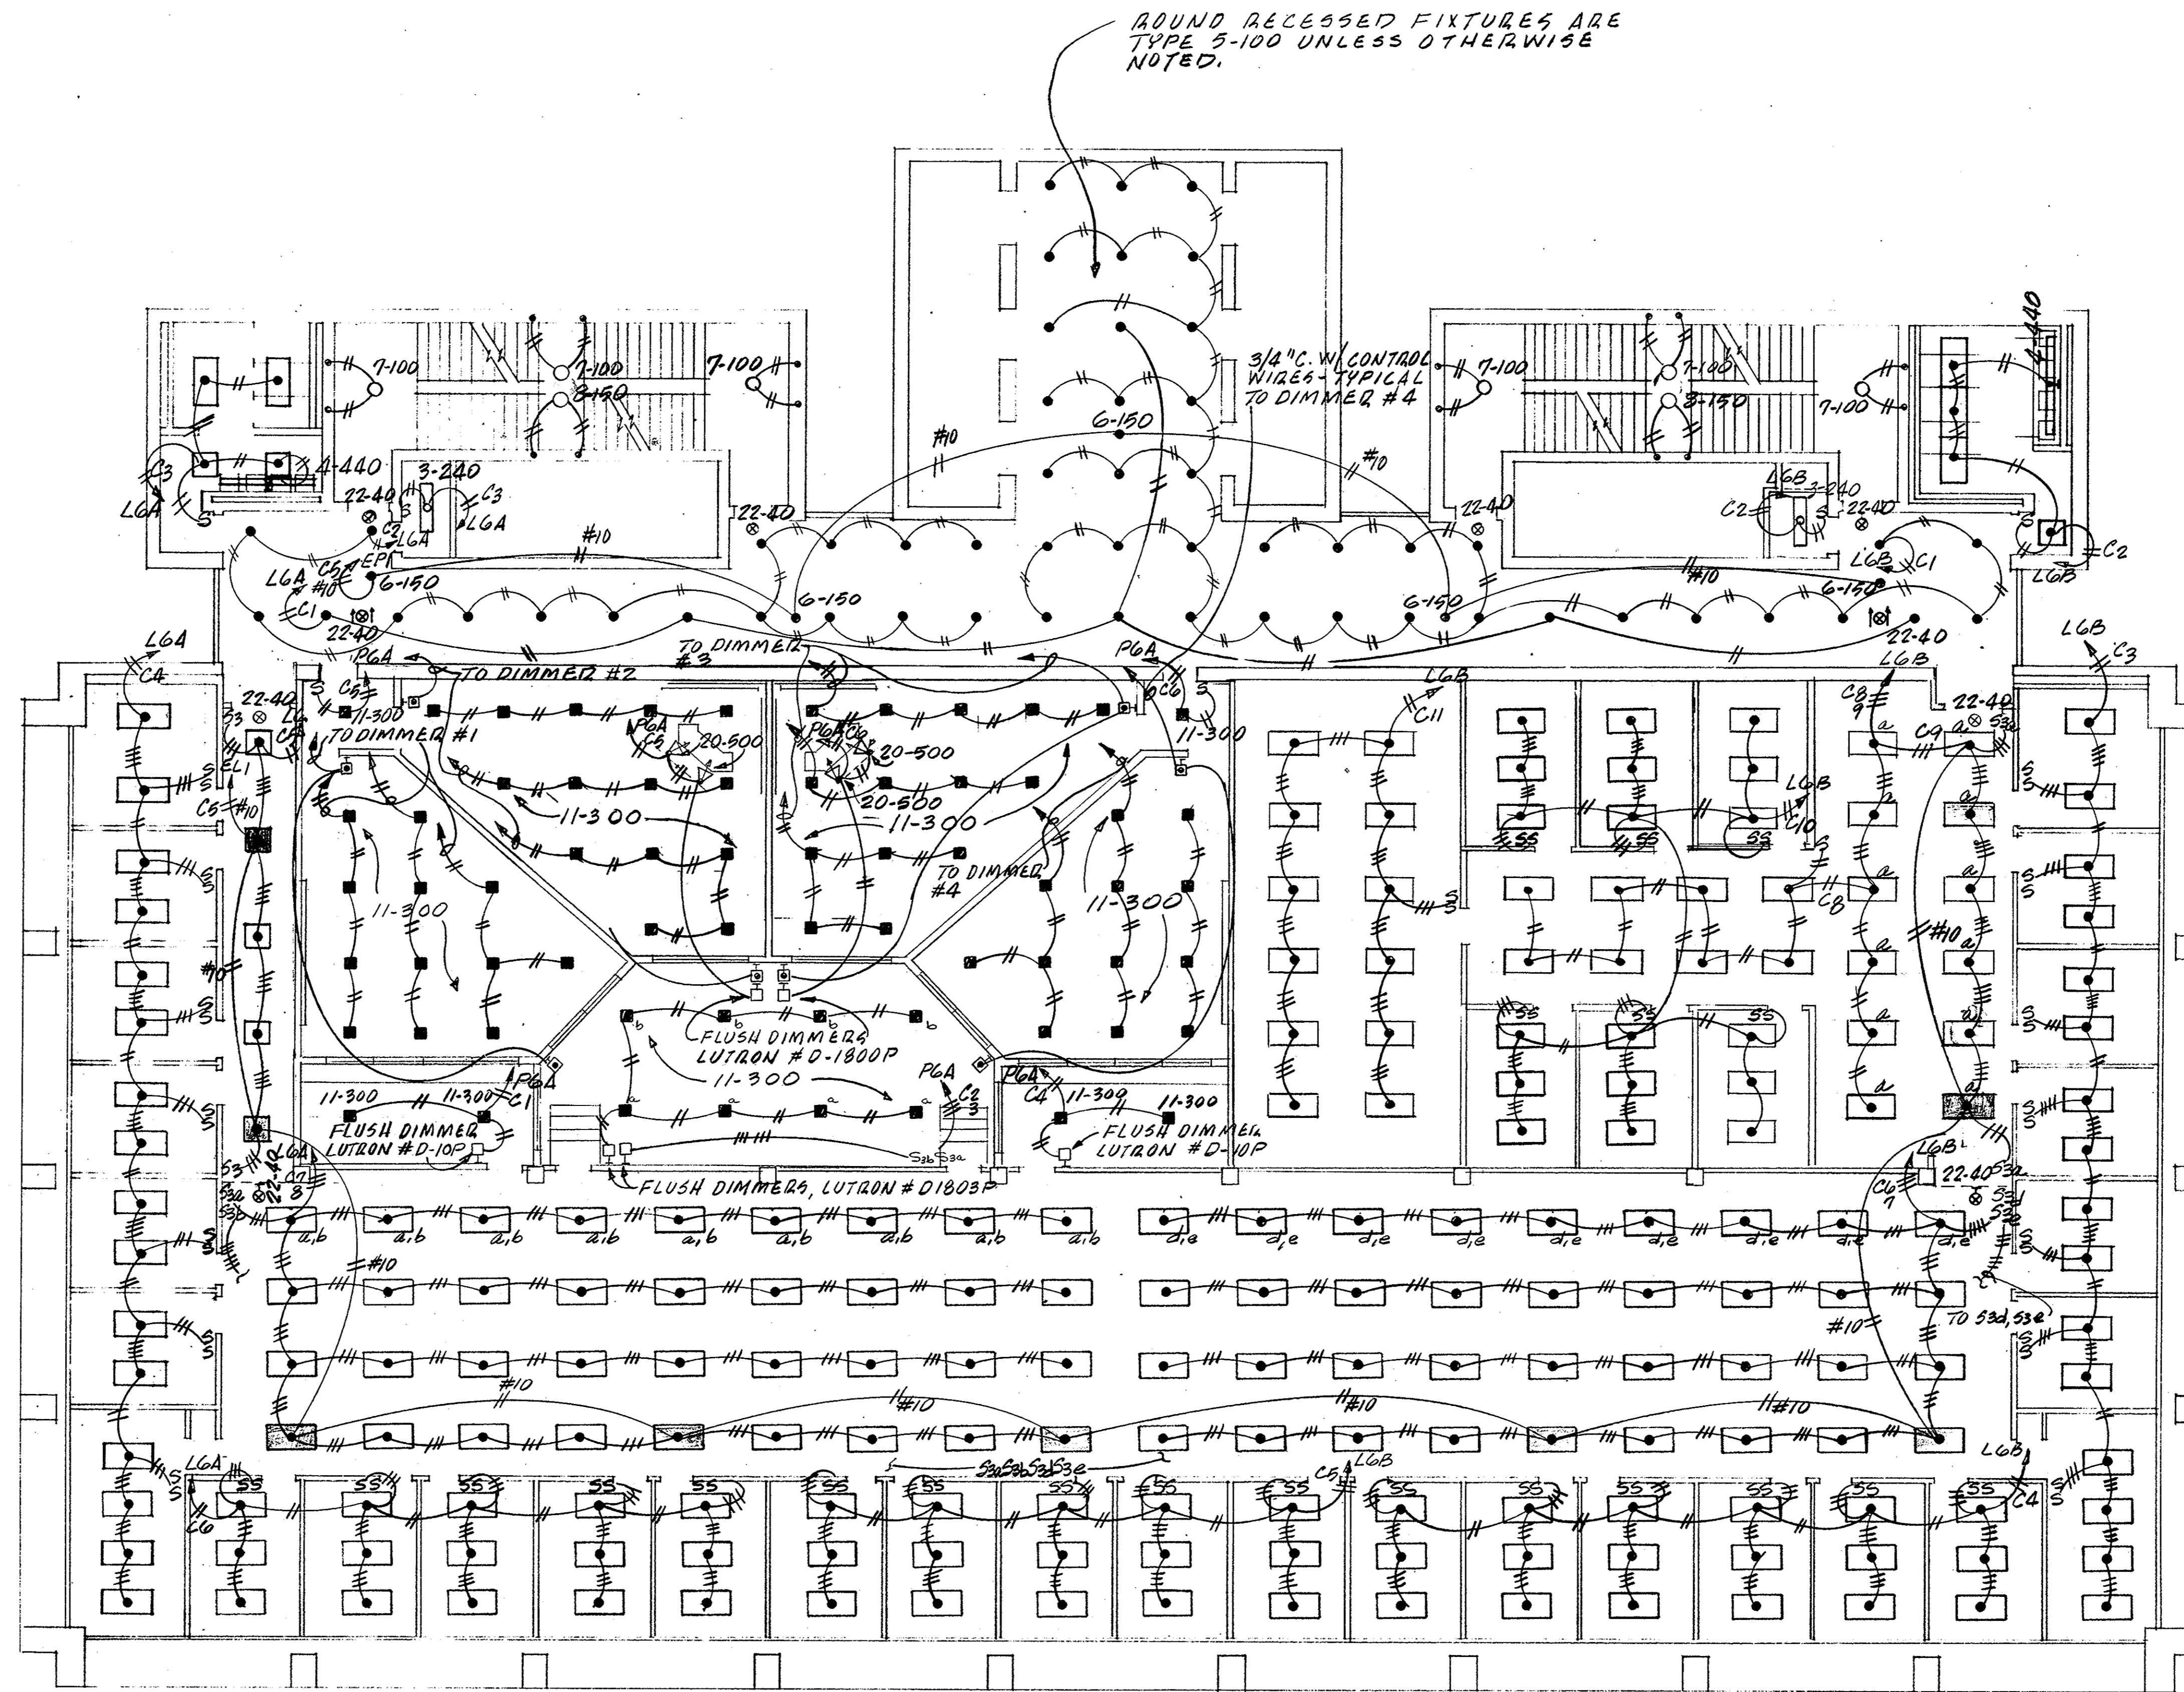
ROUND RECESSED FIXTURES ARE TYPE 5-100 UNLESS OTHERWISE NOTED.

3/4"C. W/ CONTROL WIRES - TYPICAL TO DIMMER #4

7-100
7-100
3-150
7-100
7-100
7-100
3-150
7-100
4-440
4-440
3-240
3-240
22-40
22-40
22-40
22-40
22-40
22-40
22-40
22-40
22-40
6-150
6-150
6-150
6-150
6-150
#10
#10
#10
#10
C3
C3
C2
C2
C2
C1
C1
C5
L6A
L6A
L6A
L6A
L6B
L6B
L6B
L6B
EP1
C4
C3
P6A
TO DIMMER #2
TO DIMMER #3
TO DIMMER #1
TO DIMMER #4
P6A
C6
C5
11-300
11-300
20-500
20-500
20-500
11-300
11-300
11-300
11-300
11-300
L6B
C11
C8
9
C9
53
53d
EL1
C5
#10
#10
L6B
C10
C8
#10
FLUSH DIMMERS LUTRON # D-1800P
11-300
P6A
C2
3
P6A
C4
11-300
11-300
11-300
11-300
C1
FLUSH DIMMER LUTRON # D-10P
FLUSH DIMMER LUTRON # D-10P
53b 53a
FLUSH DIMMERS, LUTRON # D1803P
L6A
C7
8
22-40
53a
53b
L6B
C6
7
22-40
53a
53d
53e
a,b
a,b
a,b
a,b
a,b
a,b
a,b
a,b
a,b
d,e
d,e
d,e
d,e
d,e
d,e
d,e
d,e
d,e
#10
TO 53d, 53e
#10
#10
#10
#10
#10
53a53b53d53e
C5
L6B
L6A
C6
L6B
C4
SS